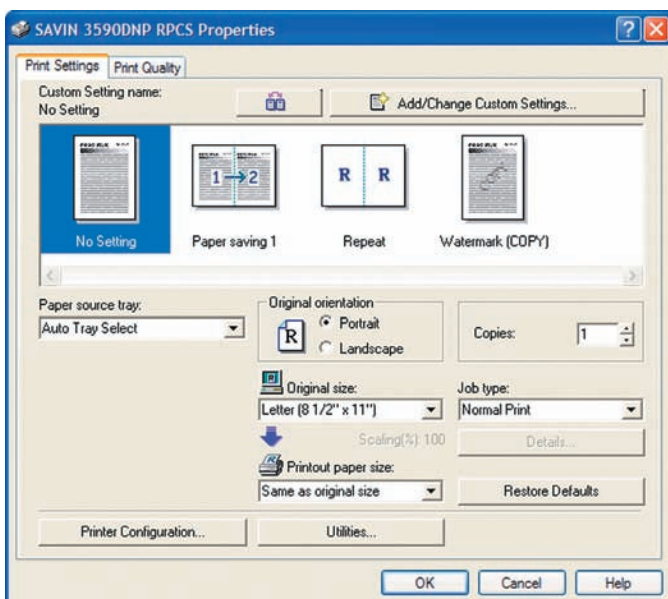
SAVIN 3590DNP RPCS Properties

Print Settings | Print Quality

Custom Setting name:
No Setting

Add/Change Custom Settings...

1 → 2

R R

No Setting | Paper saving 1 | Repeat | Watermark (COPY)

Paper source tray:
Auto Tray Select

Original orientation
R
Portrait
Landscape

Copies: 1

Original size:
Letter (8 1/2" x 11")

Job type:
Normal Print

Scaling(%): 100

Details...

Printout paper size:
Same as original size

Restore Defaults

Printer Configuration...

Utilities...

OK | Cancel | Help